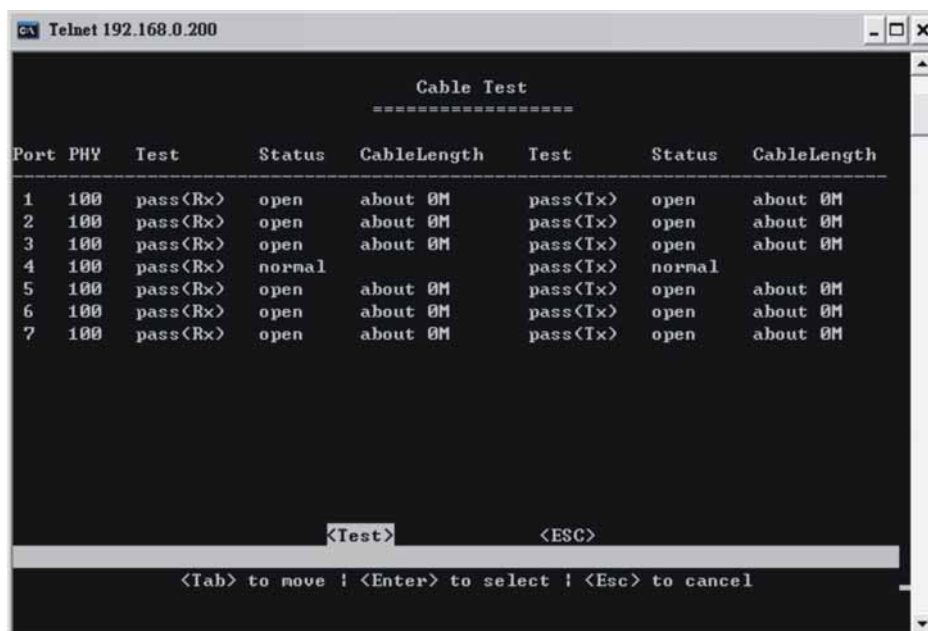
Telnet 192.168.0.200

Cable Test
==================

| Port | PHY | Test | Status | CableLength | Test | Status | CableLength |
|---|---|---|---|---|---|---|---|
| 1 | 100 | pass(Rx) | open | about 0M | pass(Tx) | open | about 0M |
| 2 | 100 | pass(Rx) | open | about 0M | pass(Tx) | open | about 0M |
| 3 | 100 | pass(Rx) | open | about 0M | pass(Tx) | open | about 0M |
| 4 | 100 | pass(Rx) | normal | | pass(Tx) | normal | |
| 5 | 100 | pass(Rx) | open | about 0M | pass(Tx) | open | about 0M |
| 6 | 100 | pass(Rx) | open | about 0M | pass(Tx) | open | about 0M |
| 7 | 100 | pass(Rx) | open | about 0M | pass(Tx) | open | about 0M |

<Test> <ESC>

<Tab> to move | <Enter> to select | <Esc> to cancel